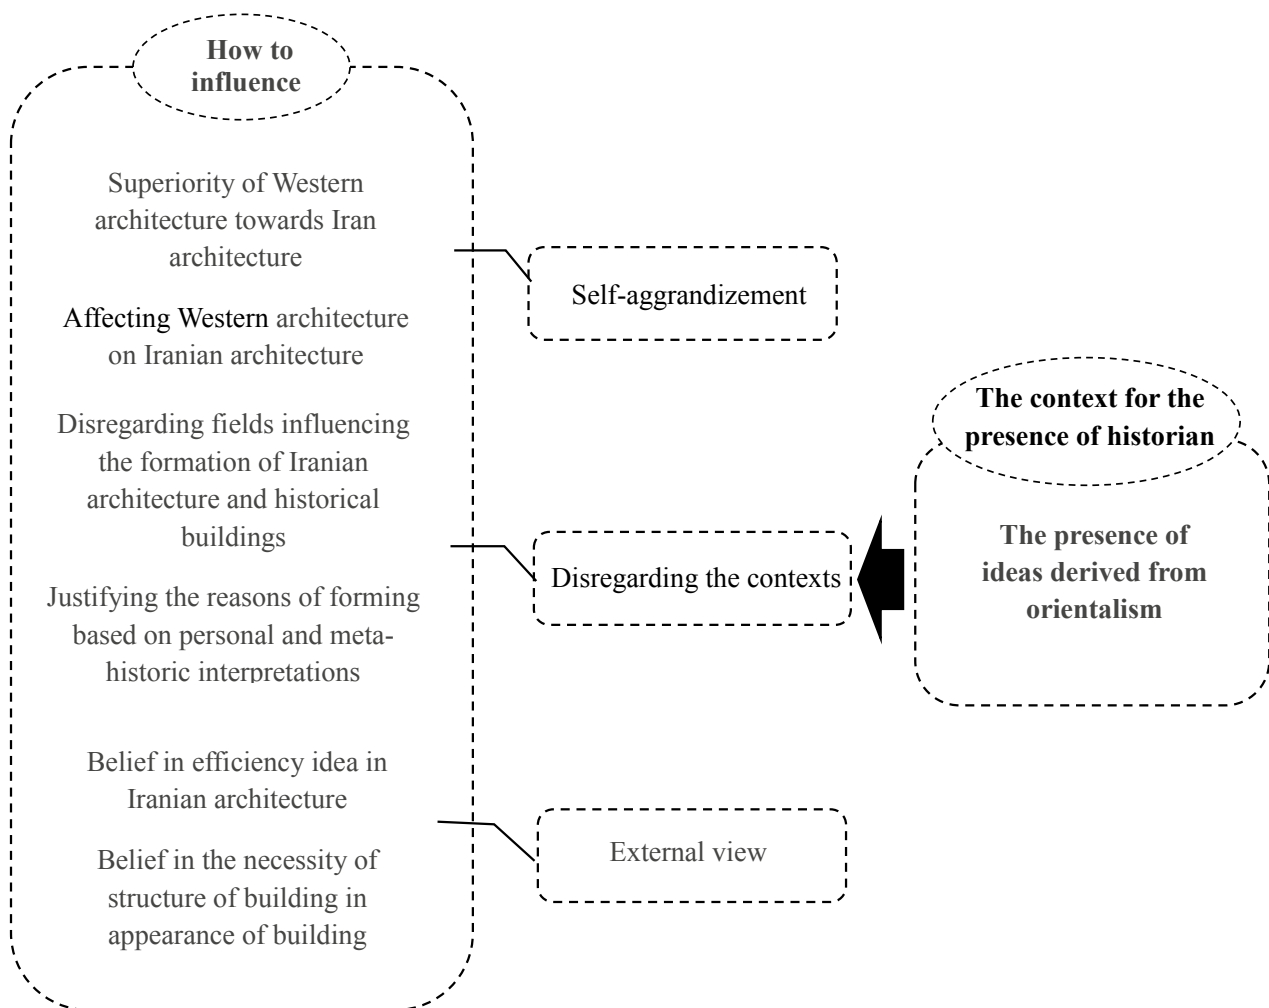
How to influence

Superiority of Western architecture towards Iran architecture

Affecting Western architecture on Iranian architecture

Disregarding fields influencing the formation of Iranian architecture and historical buildings

Justifying the reasons of forming based on personal and meta-historic interpretations

Belief in efficiency idea in Iranian architecture

Belief in the necessity of structure of building in appearance of building

Self-aggrandizement

Disregarding the contexts

External view

The context for the presence of historian

The presence of ideas derived from orientalism